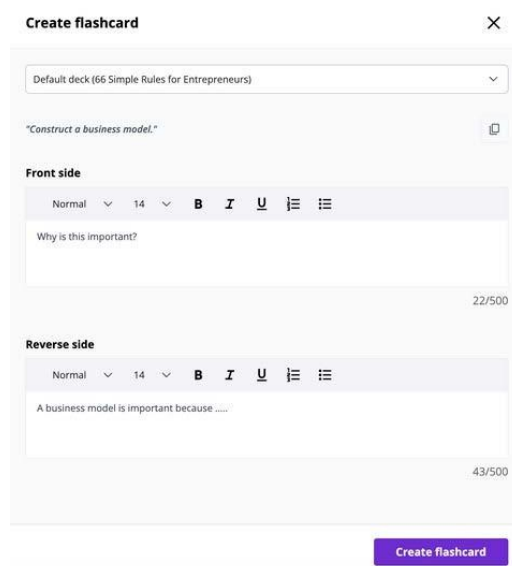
Create flashcard

Default deck (66 Simple Rules for Entrepreneurs)

"Construct a business model."

Front side

Normal 14 B I U

Why is this important?

22/500

Reverse side

Normal 14 B I U

A business model is important because .....

43/500

Create flashcard